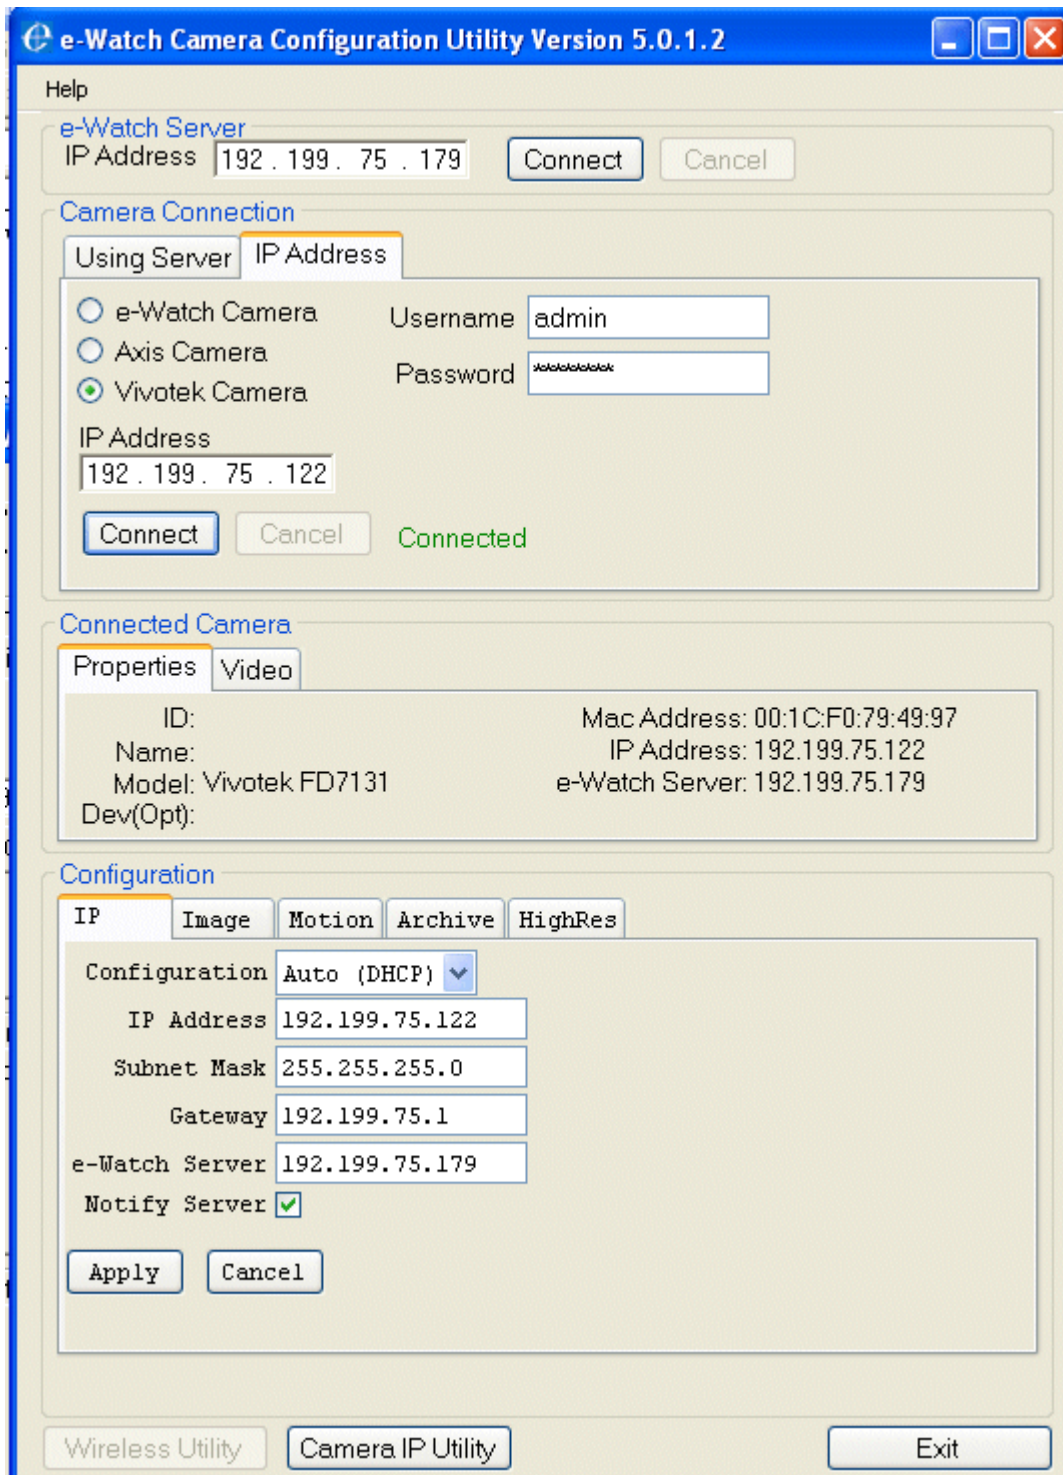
e-Watch Camera Configuration Utility Version 5.0.1.2

Help

e-Watch Server
IP Address 192 . 199 . 75 . 179 Connect Cancel

Camera Connection
Using Server IP Address
e-Watch Camera
Axis Camera
Vivotek Camera
Username admin
Password ********
IP Address
192 . 199 . 75 . 122
Connect Cancel Connected

Connected Camera
Properties Video
ID:
Name:
Model: Vivotek FD7131
Dev(Opt):
Mac Address: 00:1C:F0:79:49:97
IP Address: 192.199.75.122
e-Watch Server: 192.199.75.179

Configuration
IP Image Motion Archive HighRes
Configuration Auto (DHCP)
IP Address 192.199.75.122
Subnet Mask 255.255.255.0
Gateway 192.199.75.1
e-Watch Server 192.199.75.179
Notify Server
Apply Cancel

Wireless Utility Camera IP Utility Exit